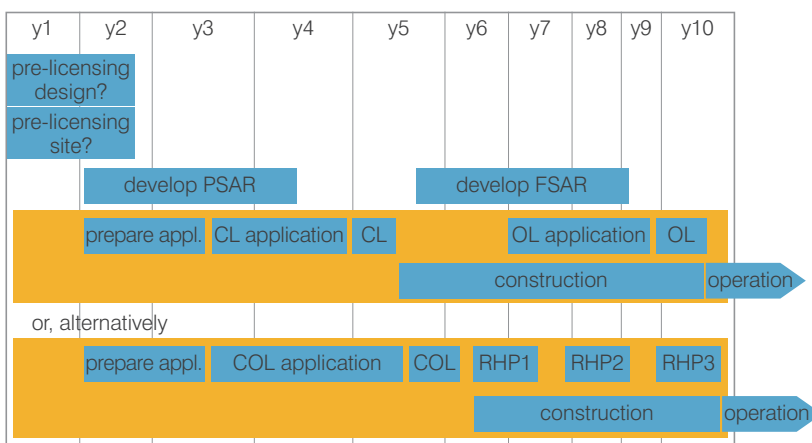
| y1 | y2 | y3 | y4 | y5 | y6 | y7 | y8 | y9 | y10 |
|---|---|---|---|---|---|---|---|---|---|

pre-licensing design?

pre-licensing site?

develop PSAR

develop FSAR

prepare appl.

CL application

CL

OL application

OL

construction

operation

or, alternatively

prepare appl.

COL application

COL

RHP1

RHP2

RHP3

construction

operation